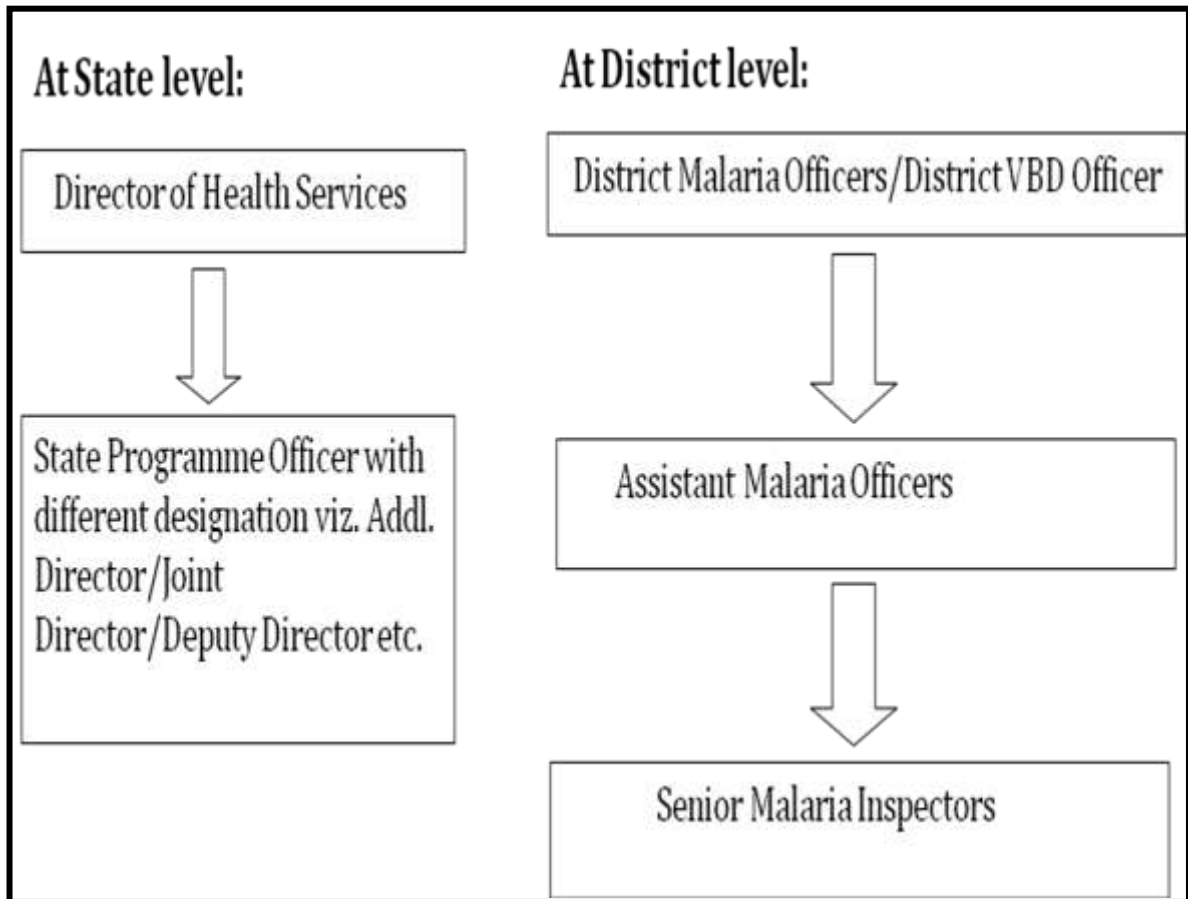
At State level:

Director of Health Services

State Programme Officer with different designation viz. Addl. Director/Joint Director/Deputy Director etc.

At District level:

District Malaria Officers/District VBD Officer

Assistant Malaria Officers

Senior Malaria Inspectors